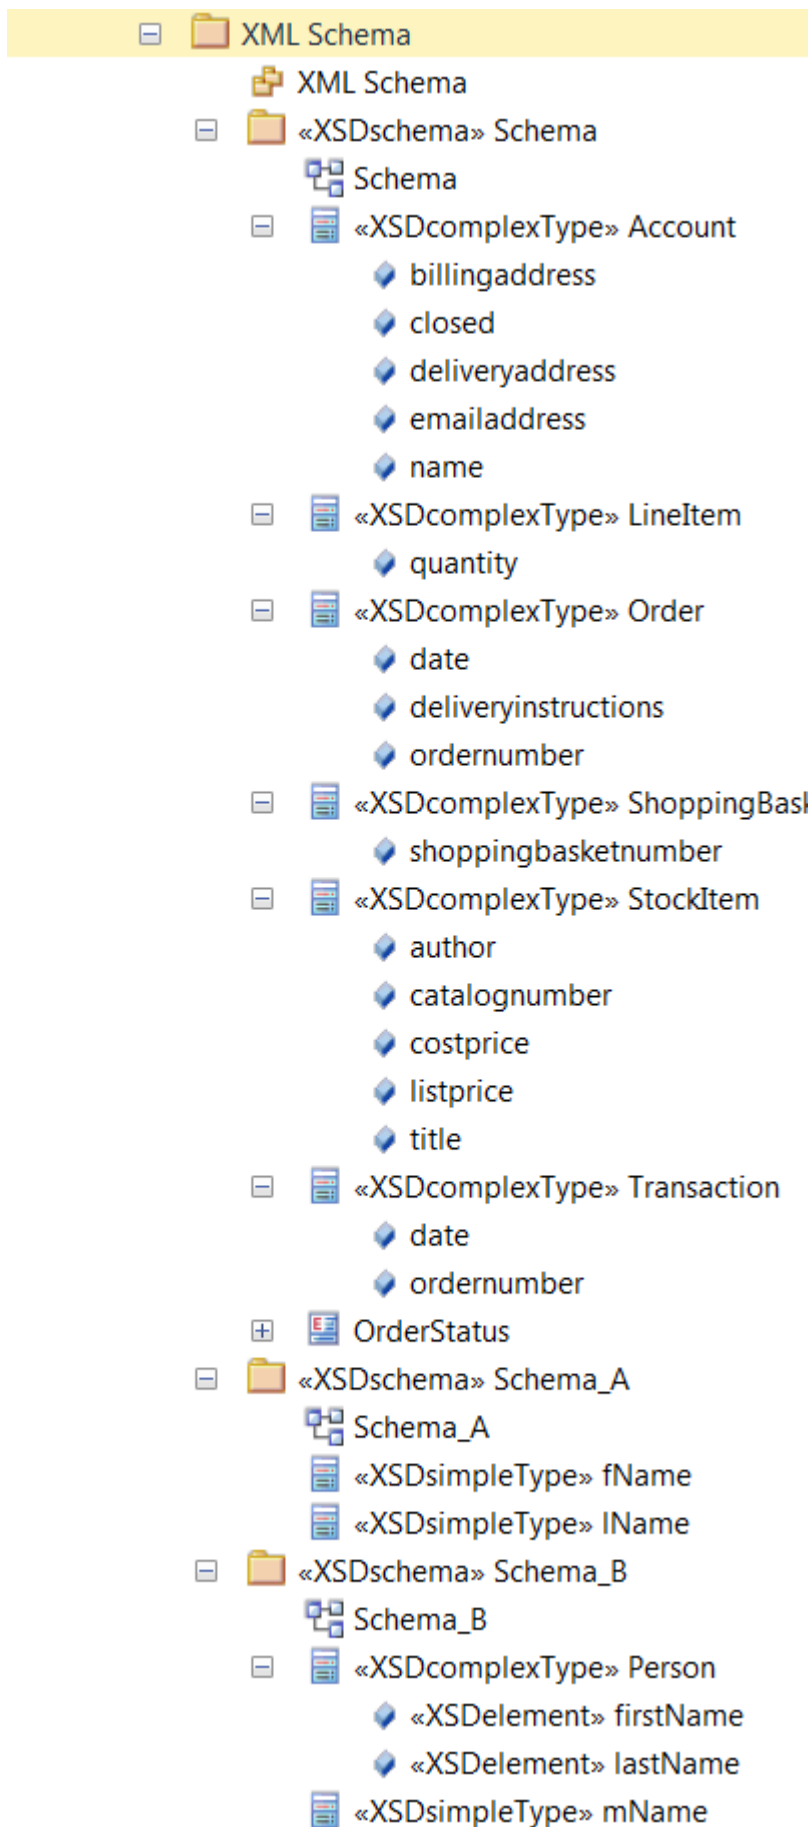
XML Schema
XML Schema
«XSDschema» Schema
Schema
«XSDcomplexType» Account
billingaddress
closed
deliveryaddress
emailaddress
name
«XSDcomplexType» LineItem
quantity
«XSDcomplexType» Order
date
deliveryinstructions
ordernumber
«XSDcomplexType» ShoppingBask
shoppingbasketnumber
«XSDcomplexType» StockItem
author
catalognumber
costprice
listprice
title
«XSDcomplexType» Transaction
date
ordernumber
OrderStatus
«XSDschema» Schema_A
Schema_A
«XSDsimpleType» fName
«XSDsimpleType» lName
«XSDschema» Schema_B
Schema_B
«XSDcomplexType» Person
«XSDelement» firstName
«XSDelement» lastName
«XSDsimpleType» mName